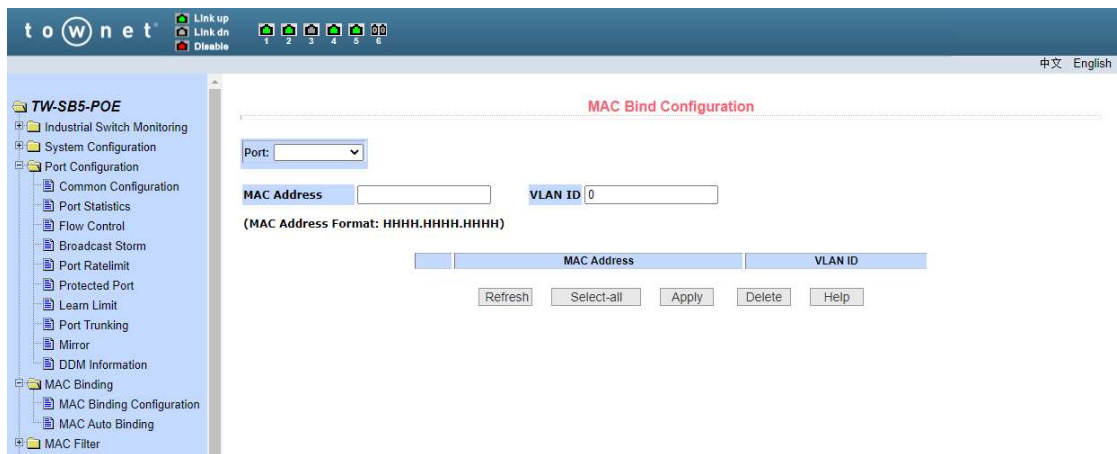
towNet
Link up
Link dn
Disable
1 2 3 4 5 6

中文 English

TW-SB5-POE
Industrial Switch Monitoring
System Configuration
Port Configuration
Common Configuration
Port Statistics
Flow Control
Broadcast Storm
Port Ratelimit
Protected Port
Learn Limit
Port Trunking
Mirror
DDM Information
MAC Binding
MAC Binding Configuration
MAC Auto Binding
MAC Filter

MAC Bind Configuration

Port:

MAC Address
VLAN ID 0

(MAC Address Format: HHHH.HHHH.HHHH)

| | MAC Address | VLAN ID |
|---|---|---|

Refresh Select-all Apply Delete Help